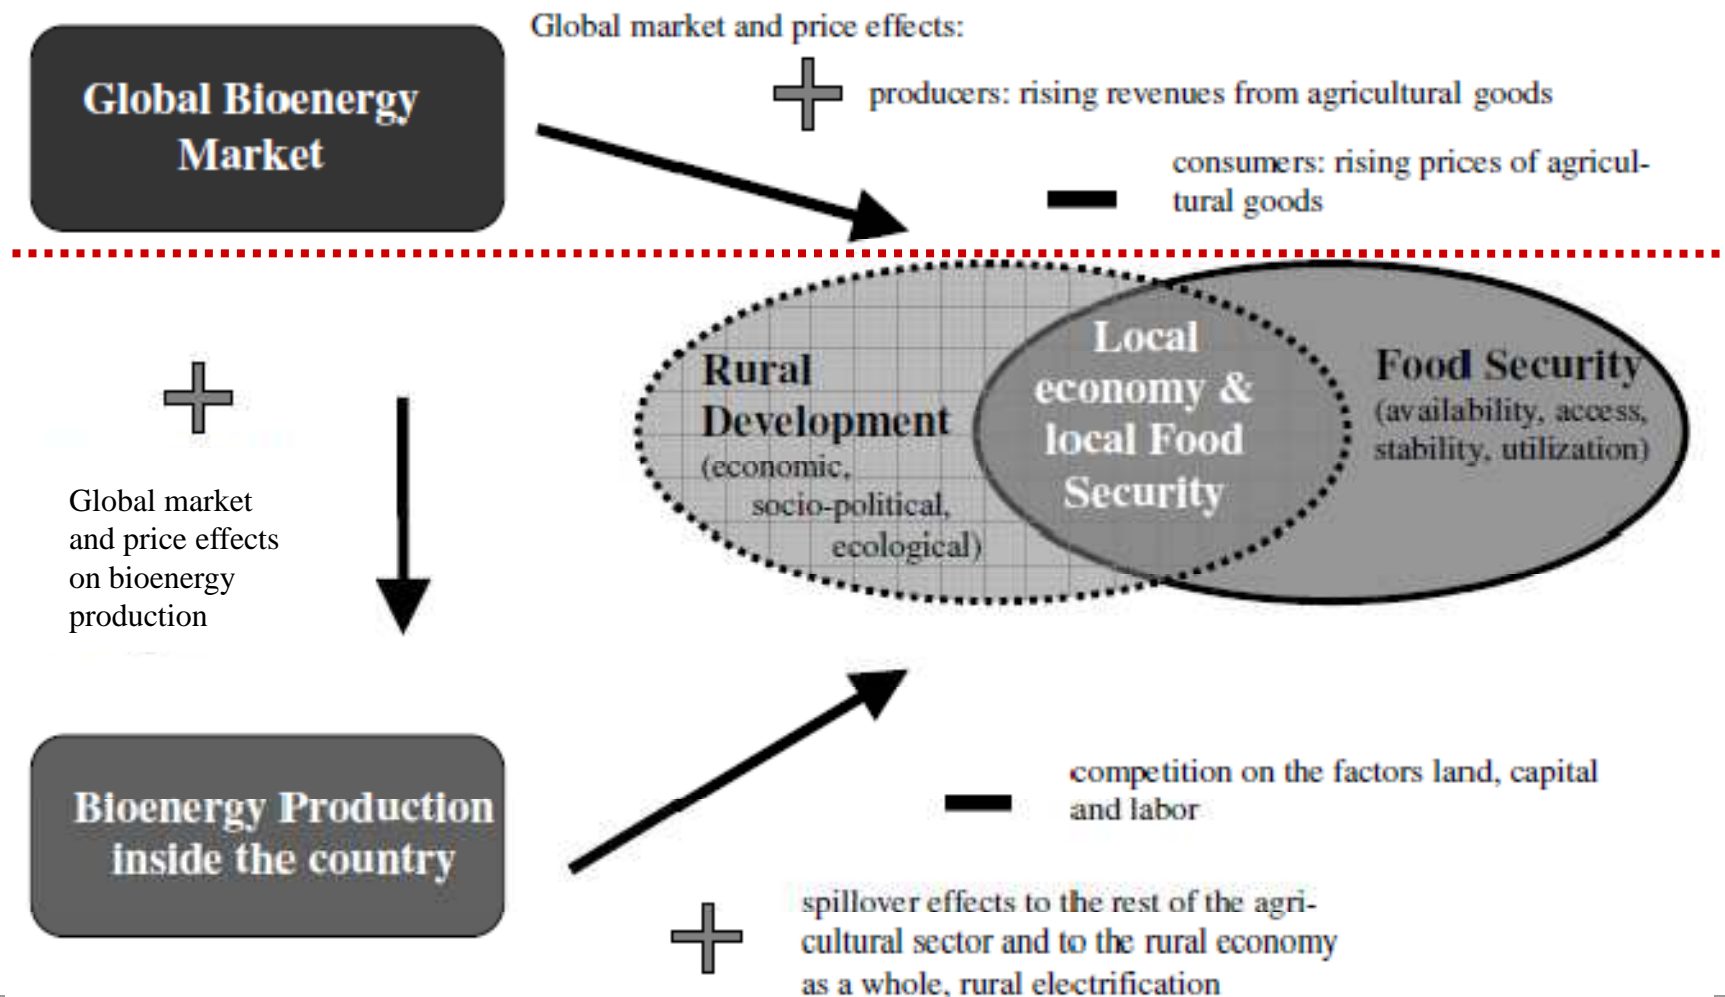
Global Bioenergy Market

Global market and price effects:

+ producers: rising revenues from agricultural goods

− consumers: rising prices of agricultural goods

Rural Development (economic, socio-political, ecological)

Local economy & local Food Security

Food Security (availability, access, stability, utilization)

+

Global market and price effects on bioenergy production

Bioenergy Production inside the country

− competition on the factors land, capital and labor

+ spillover effects to the rest of the agricultural sector and to the rural economy as a whole, rural electrification